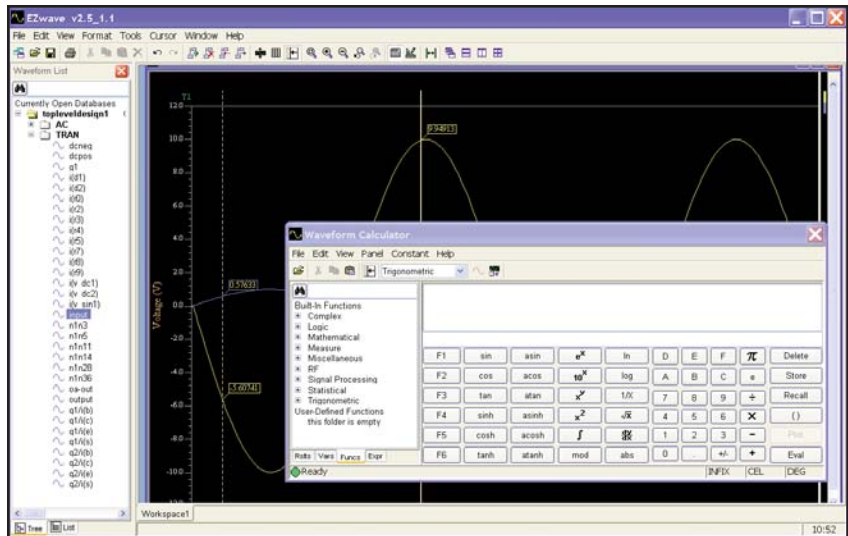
EZwave v2.5_1.1

File Edit View Format Tools Cursor Window Help

Waveform List

Currently Open Databases
topleveldesign1
AC
TRAN
dcneg
dcpos
q1
i(d1)
i(d2)
i(i0)
i(i2)
i(i3)
i(i4)
i(i5)
i(i7)
i(i8)
i(i9)
i(v dc1)
i(v dc2)
i(v sin1)
input
n1n3
n1n5
n1n11
n1n14
n1n28
n1n36
os-out
output
q1/i(b)
q1/i(c)
q1/i(e)
q1/i(s)
q2/i(b)
q2/i(c)
q2/i(e)
q2/i(s)

Tree List

T1
12.0
10.0
8.0
6.0
4.0
2.0
0.0
-2.0
-4.0
-6.0
-8.0
-10.0
Voltage (V)

9.94913
0.57633
-5.60741

Waveform Calculator

File Edit View Panel Constant Help

Trigonometric

Built-In Functions
Complex
Logic
Mathematical
Measure
Miscellaneous
RF
Signal Processing
Statistical
Trigonometric
User-Defined Functions
this folder is empty

Rslts Vars Funcs Expr

| F1 | sin | asin | $e^x$ | ln | D | E | F | $\pi$ | Delete |
|---|---|---|---|---|---|---|---|---|---|
| F2 | cos | acos | $10^x$ | log | A | B | C | e | Store |
| F3 | tan | atan | $x^y$ | 1/X | 7 | 8 | 9 | ÷ | Recall |
| F4 | sinh | asinh | $x^2$ | $\sqrt{X}$ | 4 | 5 | 6 | × | () |
| F5 | cosh | acosh | $\int$ | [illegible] | 1 | 2 | 3 | - | Plot |
| F6 | tanh | atanh | mod | abs | 0 | . | +/- | + | Eval |

Ready INFIX CEL DEG

Workspace1

10:52